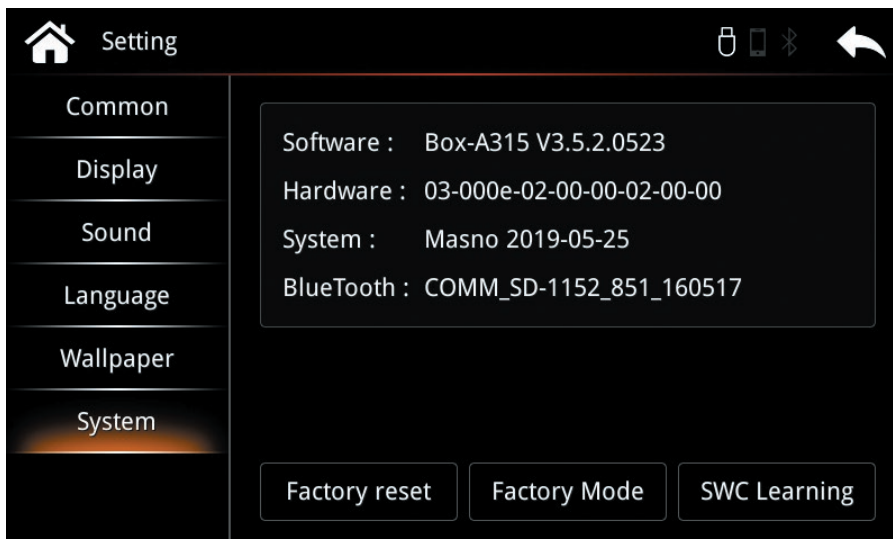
Setting

Common
Display
Sound
Language
Wallpaper
System

Software : Box-A315 V3.5.2.0523
Hardware : 03-000e-02-00-00-02-00-00
System : Masno 2019-05-25
BlueTooth : COMM_SD-1152_851_160517

Factory reset
Factory Mode
SWC Learning